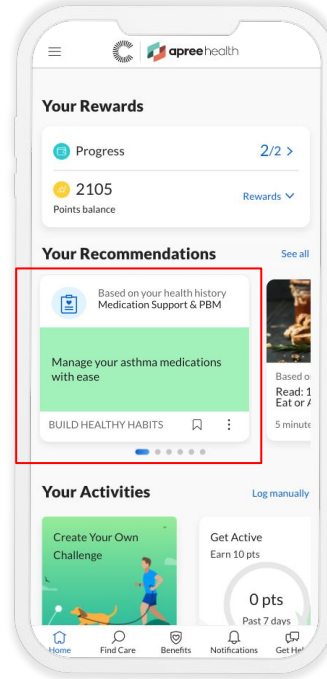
apreehealth

Your Rewards

Progress 2/2 >

2105
Points balance

Rewards

Your Recommendations

See all

Based on your health history
Medication Support & PBM

Manage your asthma medications with ease

BUILD HEALTHY HABITS

Based o
Read: 1
Eat or A

5 minute

Your Activities

Log manually

Create Your Own Challenge

Get Active
Earn 10 pts

0 pts
Past 7 days

Home Find Care Benefits Notifications Get Hel